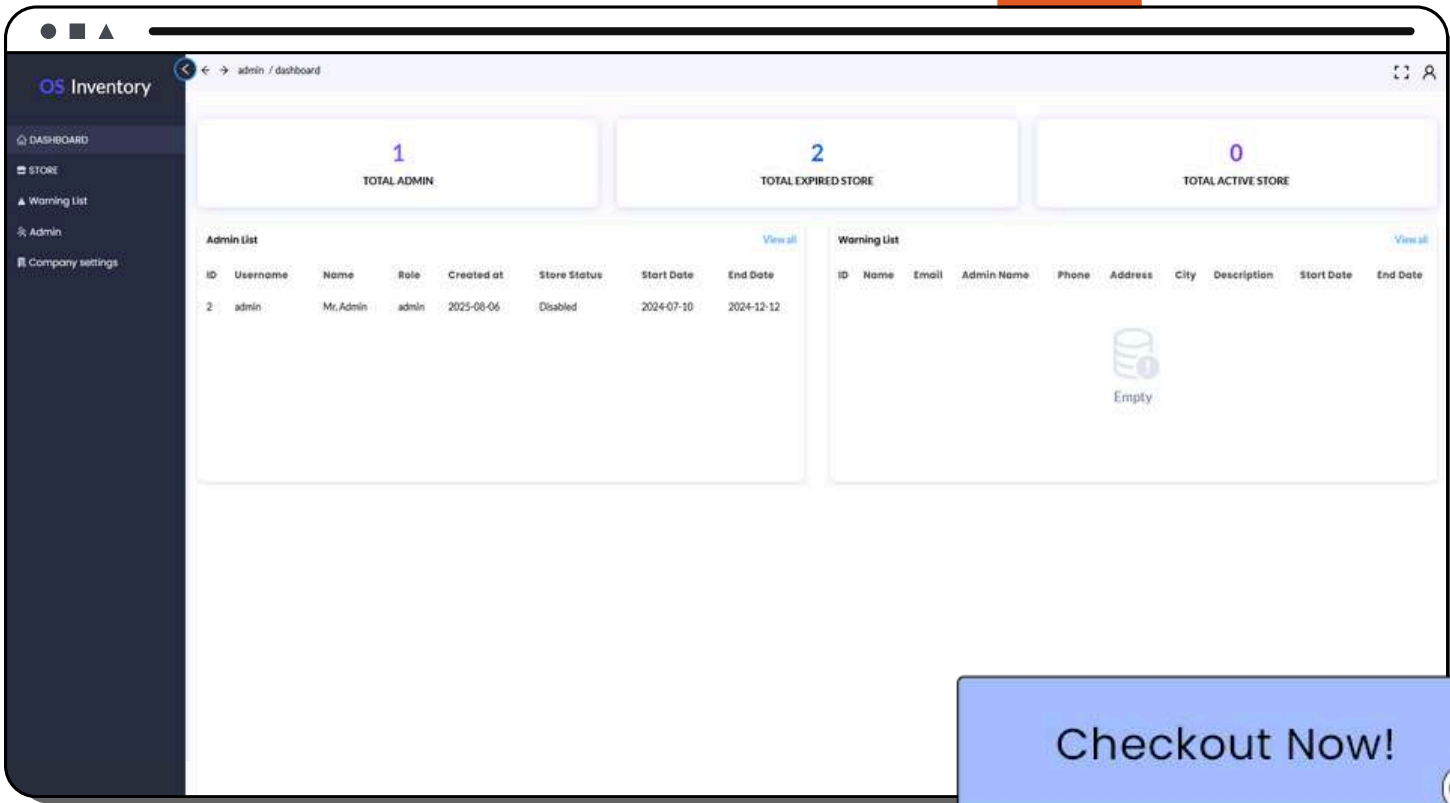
OS Inventory

DASHBOARD
STORE
Warning List
Admin
Company settings

admin / dashboard

1
TOTAL ADMIN

2
TOTAL EXPIRED STORE

0
TOTAL ACTIVE STORE

Admin List
View all

| ID | Username | Name | Role | Created at | Store Status | Start Date | End Date |
|---|---|---|---|---|---|---|---|
| 2 | admin | Mr. Admin | admin | 2025-08-06 | Disabled | 2024-07-10 | 2024-12-12 |

Warning List
View all

| ID | Name | Email | Admin Name | Phone | Address | City | Description | Start Date | End Date |
|---|---|---|---|---|---|---|---|---|---|

Empty

Checkout Now!